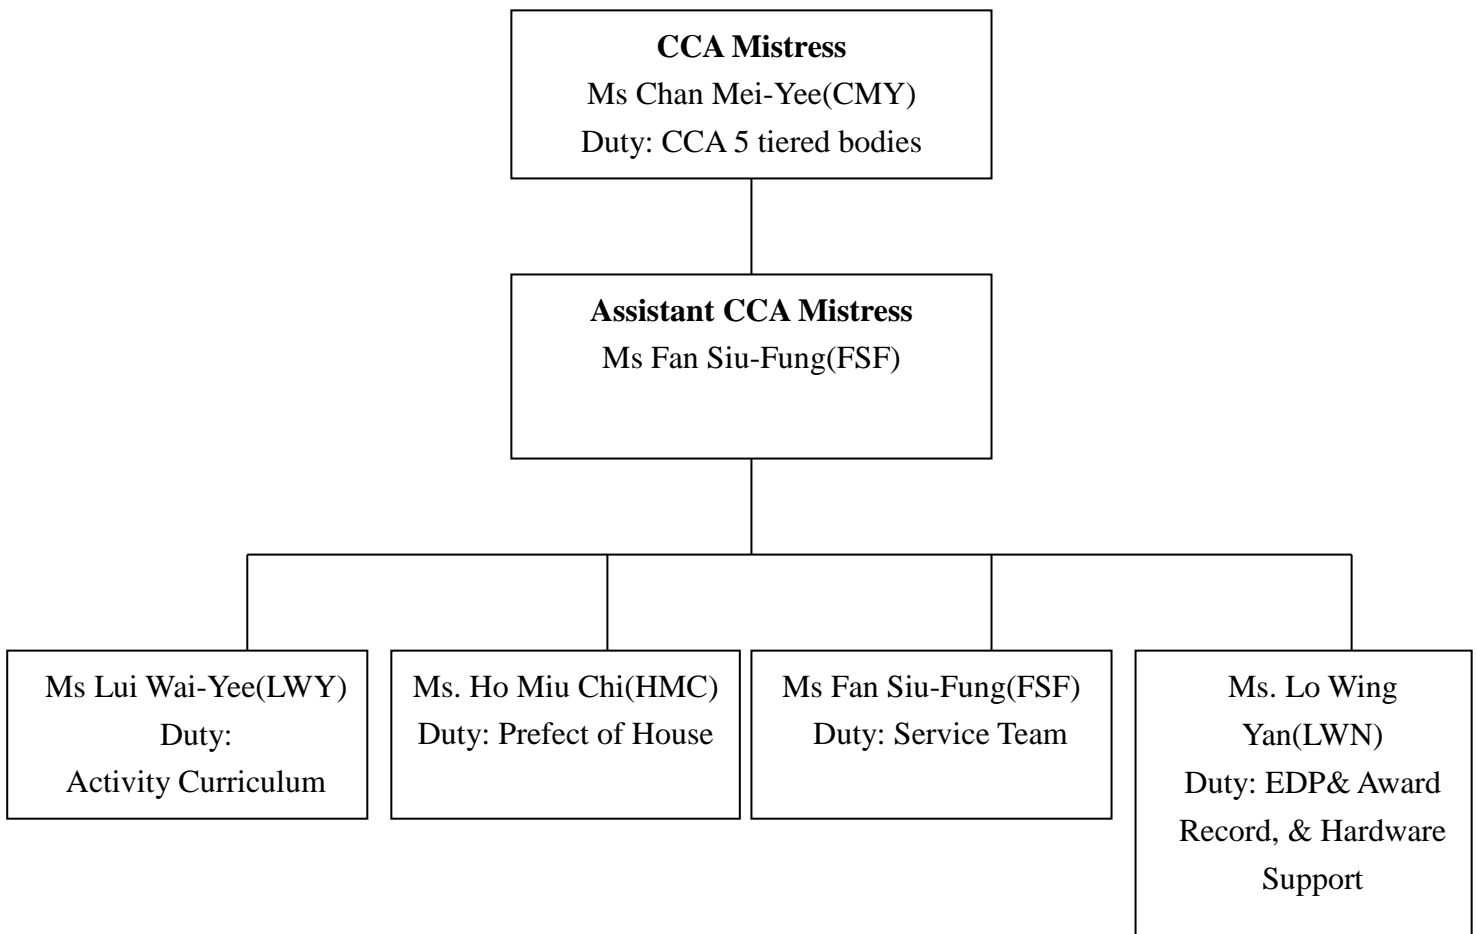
CCA Mistress
Ms Chan Mei-Yee(CMY)
Duty: CCA 5 tiered bodies

Assistant CCA Mistress
Ms Fan Siu-Fung(FSF)

Ms Lui Wai-Yee(LWY)
Duty:
Activity Curriculum

Ms. Ho Miu Chi(HMC)
Duty: Prefect of House

Ms Fan Siu-Fung(FSF)
Duty: Service Team

Ms. Lo Wing Yan(LWN)
Duty: EDP& Award Record, & Hardware Support